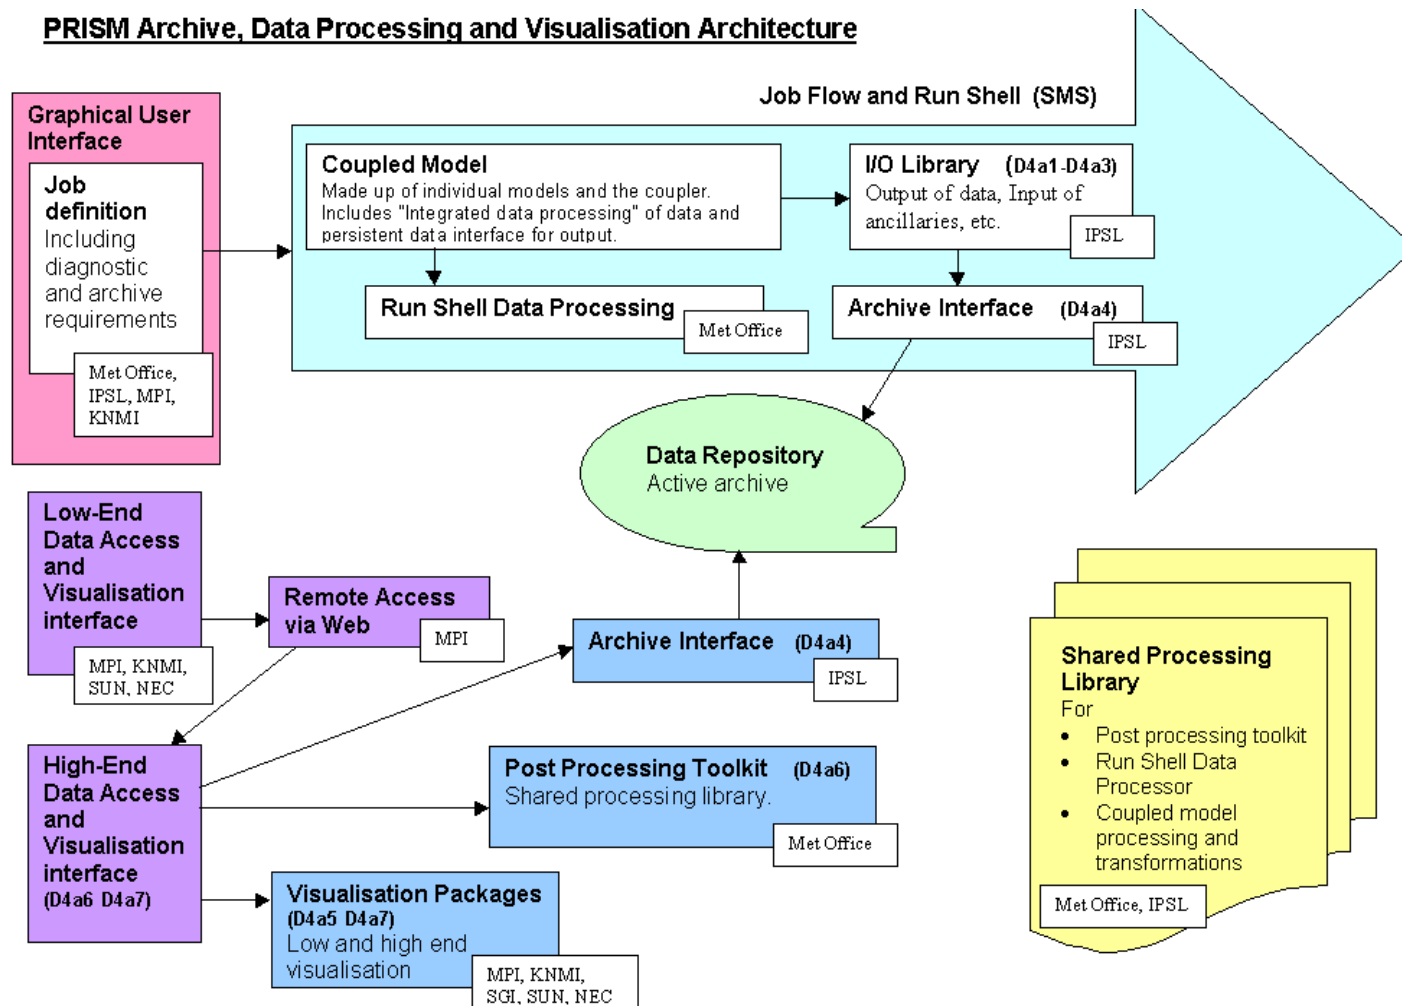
PRISM Archive, Data Processing and Visualisation Architecture

Graphical User Interface

Job definition
Including diagnostic and archive requirements

Met Office, IPSL, MPI, KNMI

Job Flow and Run Shell (SMS)

Coupled Model
Made up of individual models and the coupler. Includes "Integrated data processing" of data and persistent data interface for output.

I/O Library (D4a1-D4a3)
Output of data, Input of ancillaries, etc.

IPSL

Run Shell Data Processing

Met Office

Archive Interface (D4a4)

IPSL

Data Repository
Active archive

Low-End Data Access and Visualisation interface

MPI, KNMI, SUN, NEC

Remote Access via Web

MPI

Archive Interface (D4a4)

IPSL

High-End Data Access and Visualisation interface
(D4a6 D4a7)

Post Processing Toolkit (D4a6)
Shared processing library.

Met Office

Visualisation Packages
(D4a5 D4a7)
Low and high end visualisation

MPI, KNMI, SGI, SUN, NEC

Shared Processing Library
For
- Post processing toolkit
- Run Shell Data Processor
- Coupled model processing and transformations

Met Office, IPSL